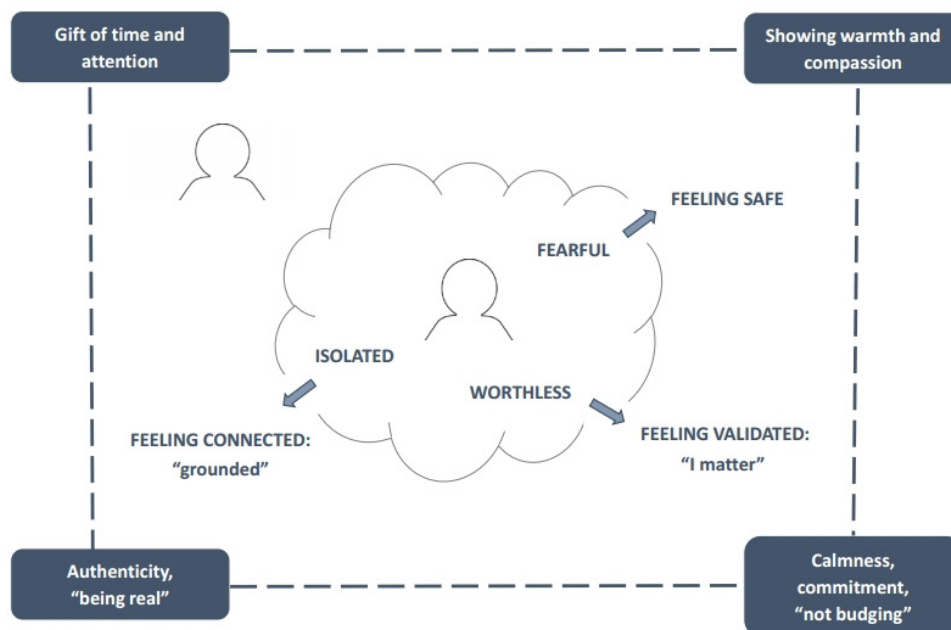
Gift of time and attention

Showing warmth and compassion

FEELING SAFE

FEARFUL

ISOLATED

WORTHLESS

FEELING CONNECTED: “grounded”

FEELING VALIDATED: “I matter”

Authenticity, “being real”

Calmness, commitment, “not budging”